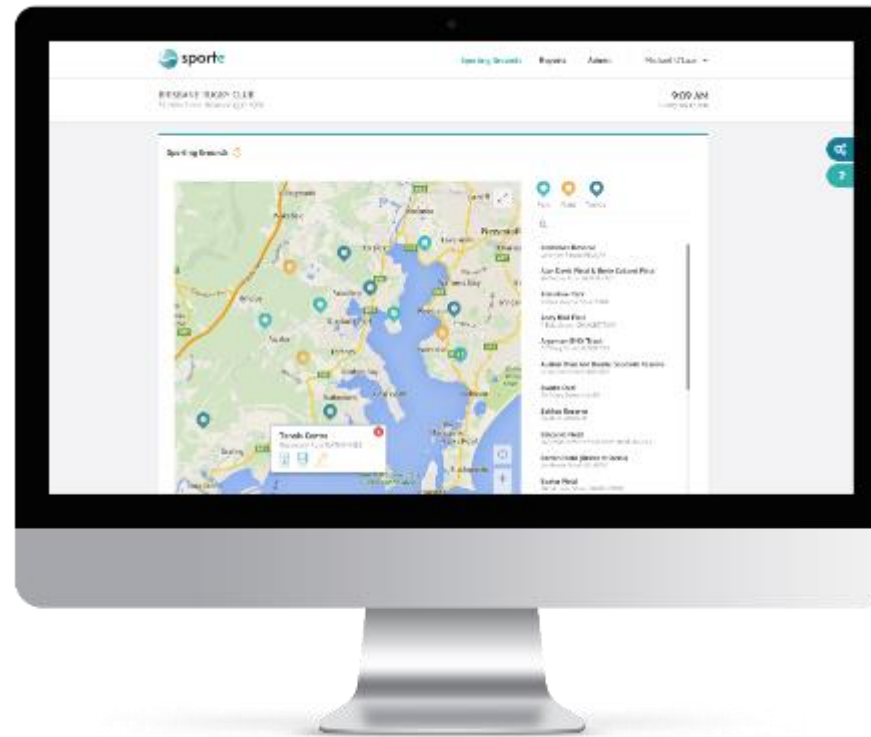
sportc

Sporting Grounds Reports Admin Michael Ellison

BRISBANE RUGBY CLUB
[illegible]

9:09 AM
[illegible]

Sporting Grounds

Park Field Tennis

Tennis Courts
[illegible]

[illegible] Reserve
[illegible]

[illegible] Road & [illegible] Place
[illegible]

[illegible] Park
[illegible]

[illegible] Field
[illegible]

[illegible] Trust
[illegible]

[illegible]

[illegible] Oval
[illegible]

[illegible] Reserve
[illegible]

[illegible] Field
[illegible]

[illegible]
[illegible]

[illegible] Field
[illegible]